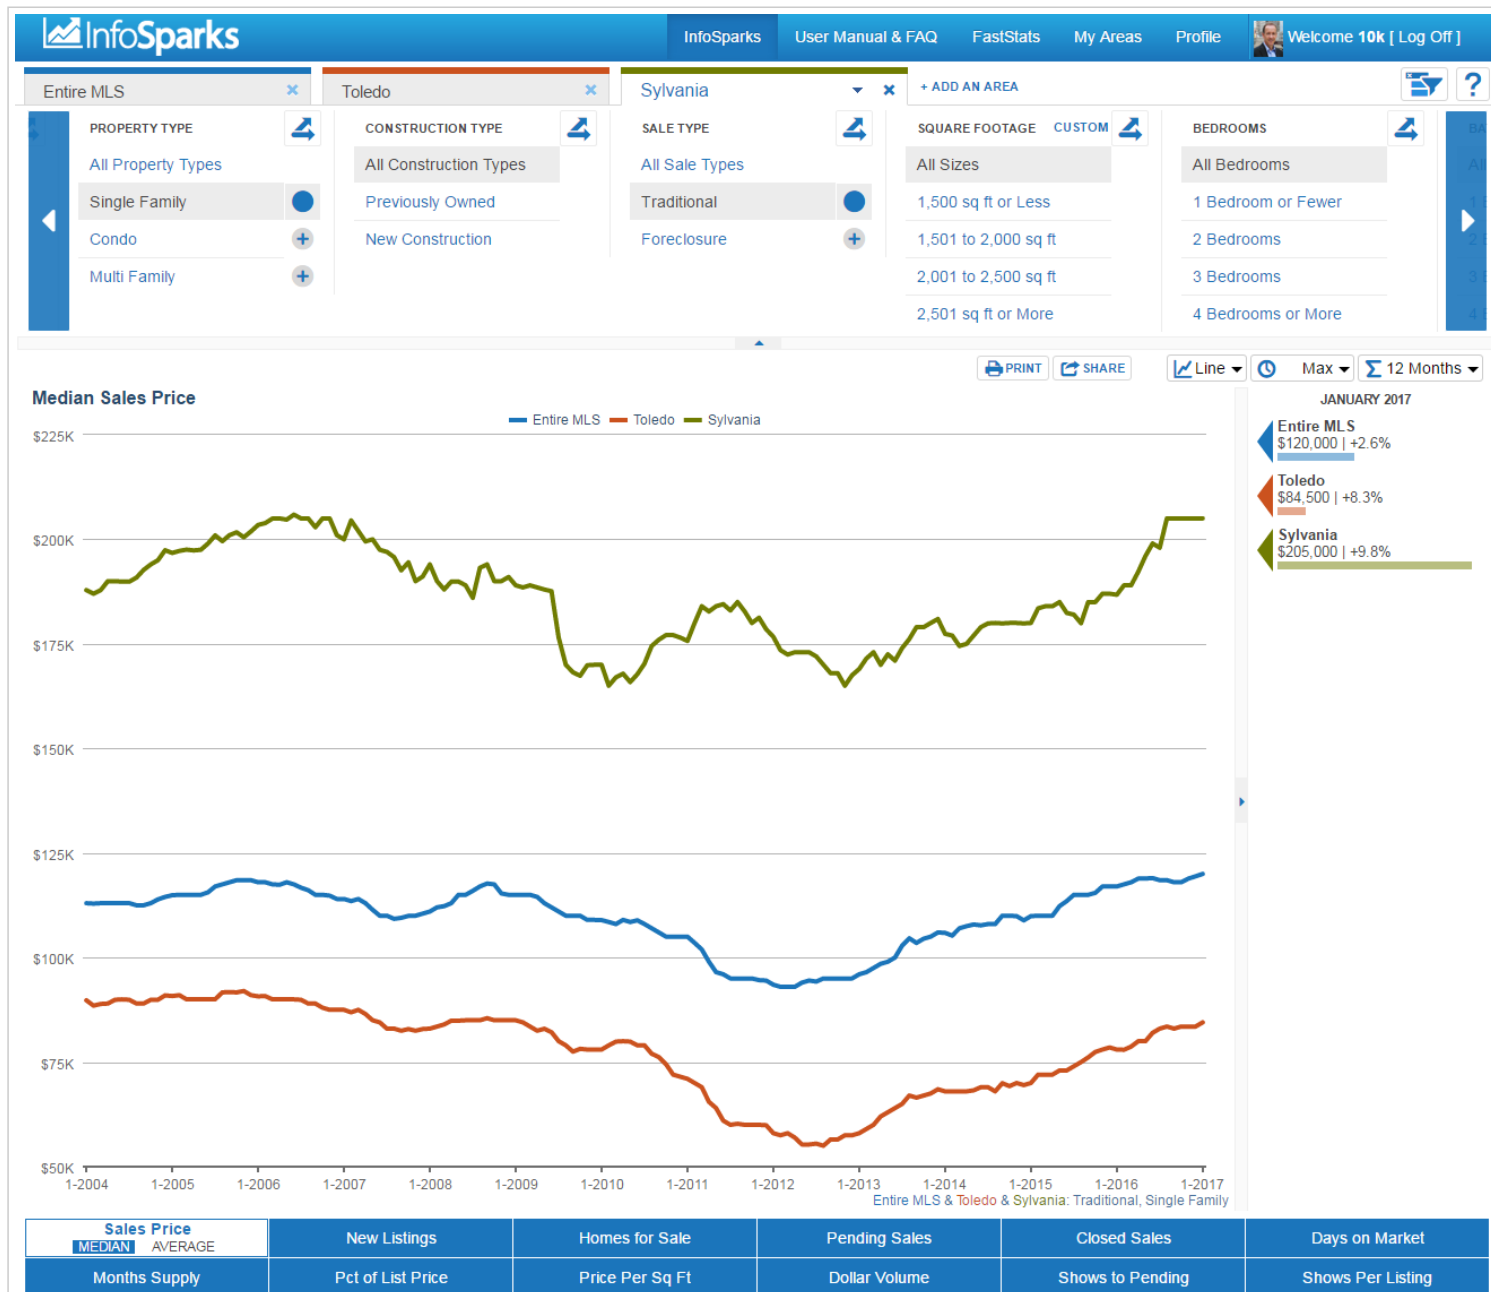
InfoSparks

InfoSparks | User Manual & FAQ | FastStats | My Areas | Profile | Welcome 10k [ Log Off ]

Entire MLS ×
Toledo ×
Sylvania ×
+ ADD AN AREA
?

PROPERTY TYPE
All Property Types
Single Family
Condo
Multi Family

CONSTRUCTION TYPE
All Construction Types
Previously Owned
New Construction

SALE TYPE
All Sale Types
Traditional
Foreclosure

SQUARE FOOTAGE CUSTOM
All Sizes
1,500 sq ft or Less
1,501 to 2,000 sq ft
2,001 to 2,500 sq ft
2,501 sq ft or More

BEDROOMS
All Bedrooms
1 Bedroom or Fewer
2 Bedrooms
3 Bedrooms
4 Bedrooms or More

PRINT | SHARE | Line | Max | 12 Months

Median Sales Price

Entire MLS Toledo Sylvania

$225K
$200K
$175K
$150K
$125K
$100K
$75K
$50K

1-2004 1-2005 1-2006 1-2007 1-2008 1-2009 1-2010 1-2011 1-2012 1-2013 1-2014 1-2015 1-2016 1-2017

Entire MLS & Toledo & Sylvania: Traditional, Single Family

JANUARY 2017
Entire MLS
$120,000 | +2.6%
Toledo
$84,500 | +8.3%
Sylvania
$205,000 | +9.8%

Sales Price
MEDIAN AVERAGE
New Listings | Homes for Sale | Pending Sales | Closed Sales | Days on Market
Months Supply | Pct of List Price | Price Per Sq Ft | Dollar Volume | Shows to Pending | Shows Per Listing